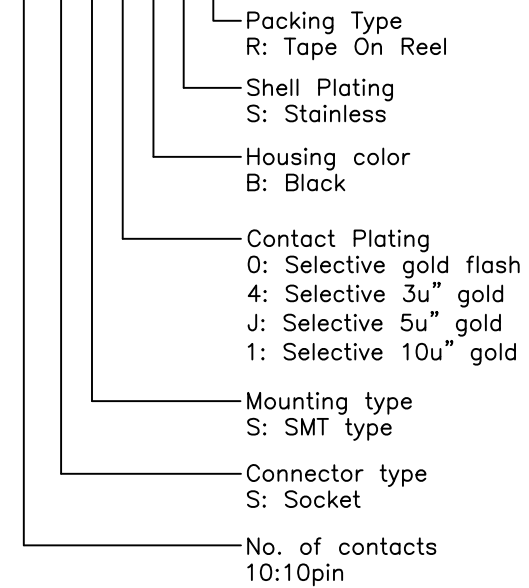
Packing Type
R: Tape On Reel

Shell Plating
S: Stainless

Housing color
B: Black

Contact Plating
0: Selective gold flash
4: Selective 3u" gold
J: Selective 5u" gold
1: Selective 10u" gold

Mounting type
S: SMT type

Connector type
S: Socket

No. of contacts
10:10pin